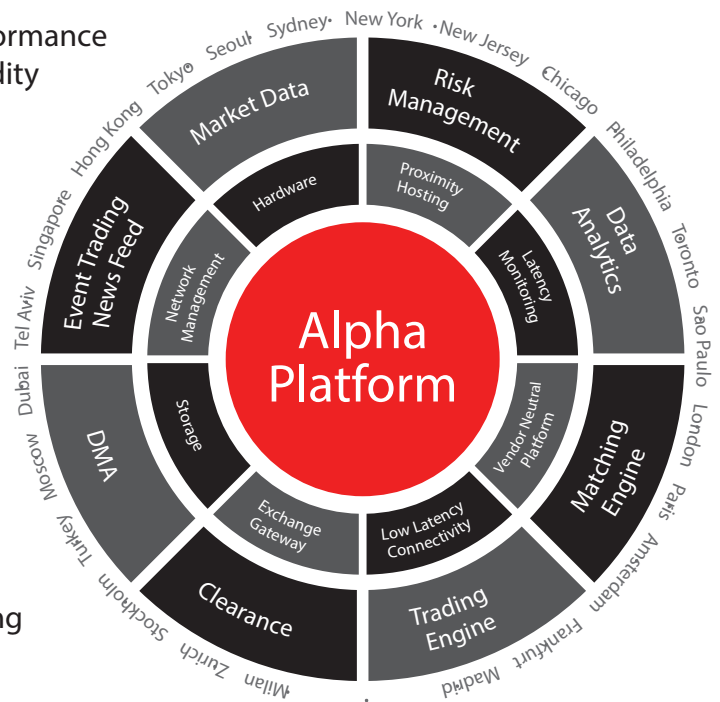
ormance
dity

ng

Sydney · New York · New Jersey Chicago Philadelphia Toronto Sao Paulo London Paris Amsterdam Frankfurt Madrid Milan Zurich Stockholm Turkey Moscow Dubai Tel Aviv Singapore Hong Kong Tokyo Seoul

Market Data
Risk Management
Data Analytics
Matching Engine
Trading Engine
Clearance
DMA
Event Trading News Feed

Hardware
Proximity Hosting
Latency Monitoring
Vendor Neutral Platform
Low Latency Connectivity
Exchange Gateway
Storage
Network Management

Alpha Platform